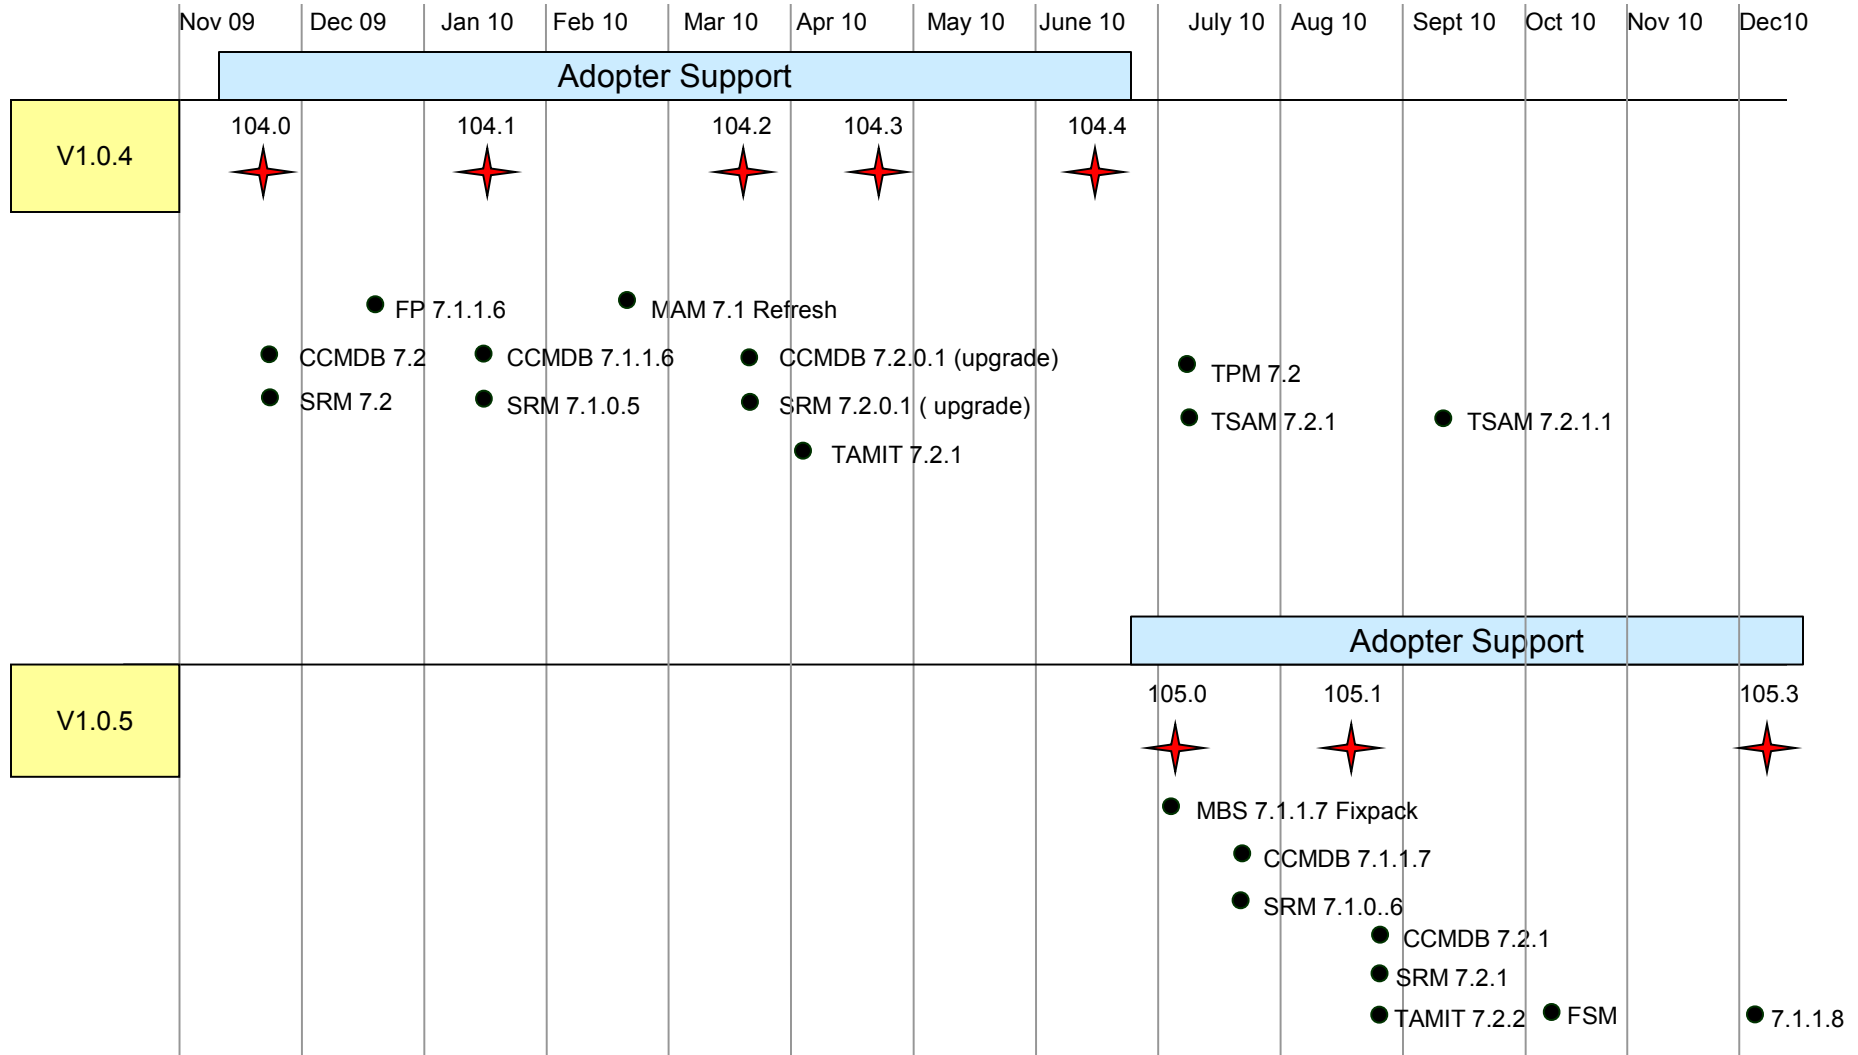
Nov 09 Dec 09 Jan 10 Feb 10 Mar 10 Apr 10 May 10 June 10 July 10 Aug 10 Sept 10 Oct 10 Nov 10 Dec10

Adopter Support

V1.0.4

104.0 104.1 104.2 104.3 104.4

FP 7.1.1.6
MAM 7.1 Refresh
CCMDB 7.2
CCMDB 7.1.1.6
CCMDB 7.2.0.1 (upgrade)
SRM 7.2
SRM 7.1.0.5
SRM 7.2.0.1 ( upgrade)
TAMIT 7.2.1
TPM 7.2
TSAM 7.2.1
TSAM 7.2.1.1

Adopter Support

V1.0.5

105.0 105.1 105.3

MBS 7.1.1.7 Fixpack
CCMDB 7.1.1.7
SRM 7.1.0..6
CCMDB 7.2.1
SRM 7.2.1
TAMIT 7.2.2
FSM
7.1.1.8